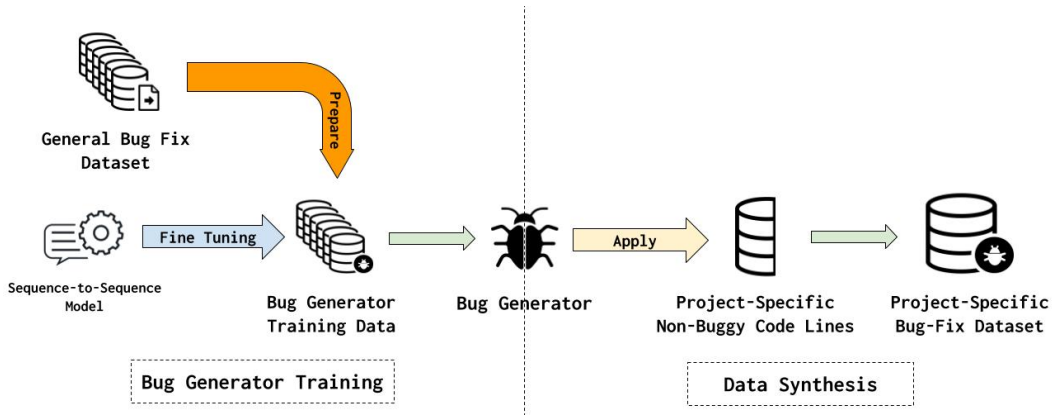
General Bug Fix Dataset

Prepare

Sequence-to-Sequence Model

Fine Tuning

Bug Generator Training Data

Bug Generator

Apply

Project-Specific Non-Buggy Code Lines

Project-Specific Bug-Fix Dataset

Bug Generator Training

Data Synthesis